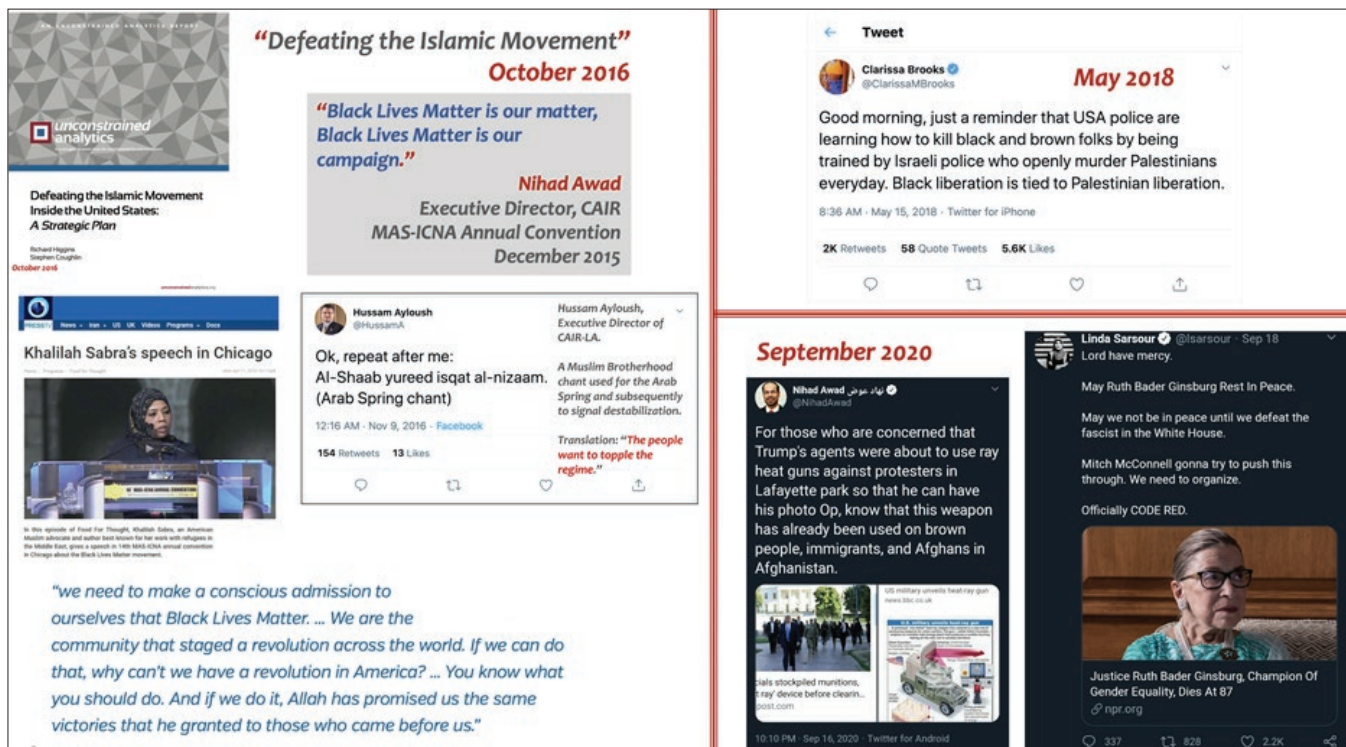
AN UNCONSTRAINED ANALYTICS REPORT

unconstrained analytics

Defeating the Islamic Movement Inside the United States: A Strategic Plan

Richard Higgins
Stephen Coughlin

October 2016

"Defeating the Islamic Movement"
October 2016

"Black Lives Matter is our matter, Black Lives Matter is our campaign."
Nihad Awad
Executive Director, CAIR
MAS-ICNA Annual Convention
December 2015

PRESS TV News Iran US UK Videos Programs Docs

Khalilah Sabra's speech in Chicago

In this episode of Food For Thought, Khalilah Sabra, an American Muslim advocate and author best known for her work with refugees in the Middle East, gives a speech in 14th MAS-ICNA annual convention in Chicago about the Black Lives Matter movement.

Hussam Ayloush
@HussamA

Ok, repeat after me:
Al-Shaab yureed isqat al-nizaam.
(Arab Spring chant)

12:16 AM · Nov 9, 2016 · Facebook

154 Retweets 13 Likes

Hussam Ayloush, Executive Director of CAIR-LA.

A Muslim Brotherhood chant used for the Arab Spring and subsequently to signal destabilization.

Translation: "The people want to topple the regime."

"we need to make a conscious admission to ourselves that Black Lives Matter. ... We are the community that staged a revolution across the world. If we can do that, why can't we have a revolution in America? ... You know what you should do. And if we do it, Allah has promised us the same victories that he granted to those who came before us."

Tweet

Clarissa Brooks
@ClarissaMBrooks

May 2018

Good morning, just a reminder that USA police are learning how to kill black and brown folks by being trained by Israeli police who openly murder Palestinians everyday. Black liberation is tied to Palestinian liberation.

8:36 AM · May 15, 2018 · Twitter for iPhone

2K Retweets 58 Quote Tweets 5.6K Likes

September 2020

Nihad Awad نهاد عوض
@NihadAwad

For those who are concerned that Trump's agents were about to use ray heat guns against protesters in Lafayette park so that he can have his photo Op, know that this weapon has already been used on brown people, immigrants, and Afghans in Afghanistan.

cials stockpiled munitions, ray' device before clearin...
post.com

US military unveils heat-ray gun
news.bbc.co.uk

10:10 PM · Sep 16, 2020 · Twitter for Android

Linda Sarsour @lsarsour · Sep 18
Lord have mercy.

May Ruth Bader Ginsburg Rest In Peace.

May we not be in peace until we defeat the fascist in the White House.

Mitch McConnell gonna try to push this through. We need to organize.

Officially CODE RED.

Justice Ruth Bader Ginsburg, Champion Of Gender Equality, Dies At 87
npr.org

337 828 2.2K